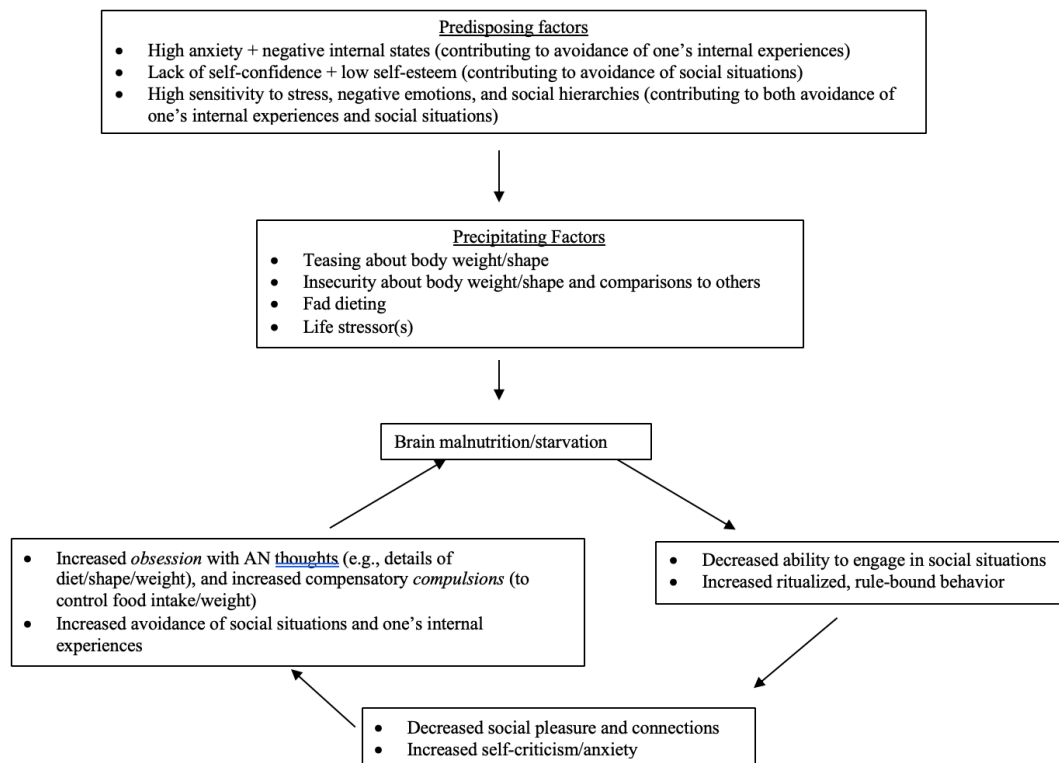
Predisposing factors

- High anxiety + negative internal states (contributing to avoidance of one's internal experiences)
- Lack of self-confidence + low self-esteem (contributing to avoidance of social situations)
- High sensitivity to stress, negative emotions, and social hierarchies (contributing to both avoidance of one's internal experiences and social situations)

Precipitating Factors

- Teasing about body weight/shape
- Insecurity about body weight/shape and comparisons to others
- Fad dieting
- Life stressor(s)

Brain malnutrition/starvation

- Increased *obsession* with AN thoughts (e.g., details of diet/shape/weight), and increased compensatory *compulsions* (to control food intake/weight)
- Increased avoidance of social situations and one's internal experiences

- Decreased ability to engage in social situations
- Increased ritualized, rule-bound behavior

- Decreased social pleasure and connections
- Increased self-criticism/anxiety